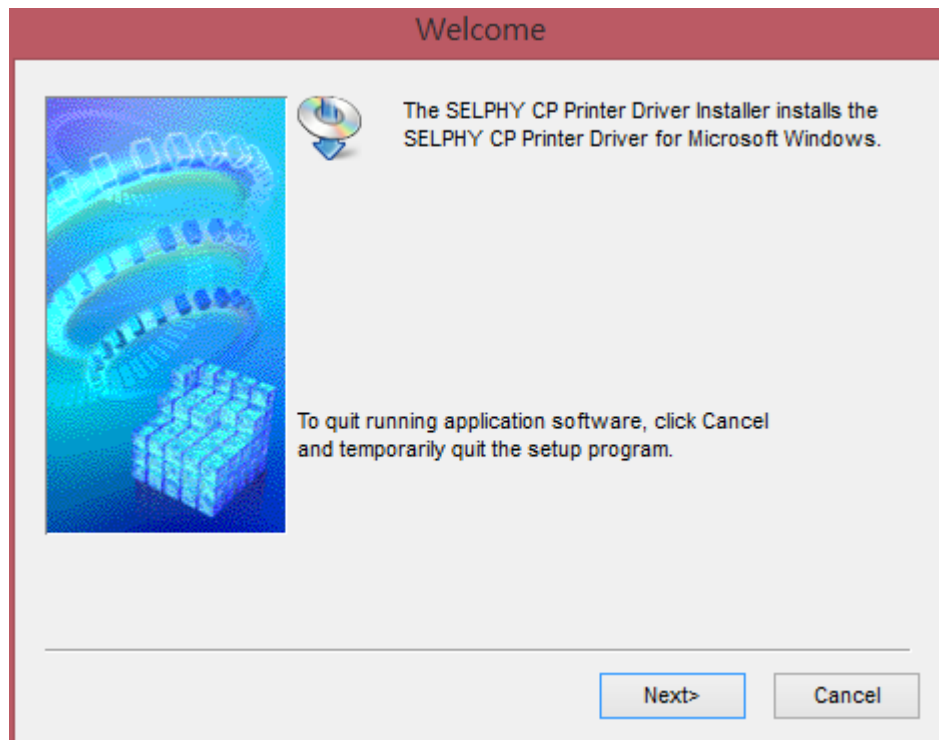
Welcome

The SELPHY CP Printer Driver Installer installs the SELPHY CP Printer Driver for Microsoft Windows.

To quit running application software, click Cancel and temporarily quit the setup program.

Next>

Cancel